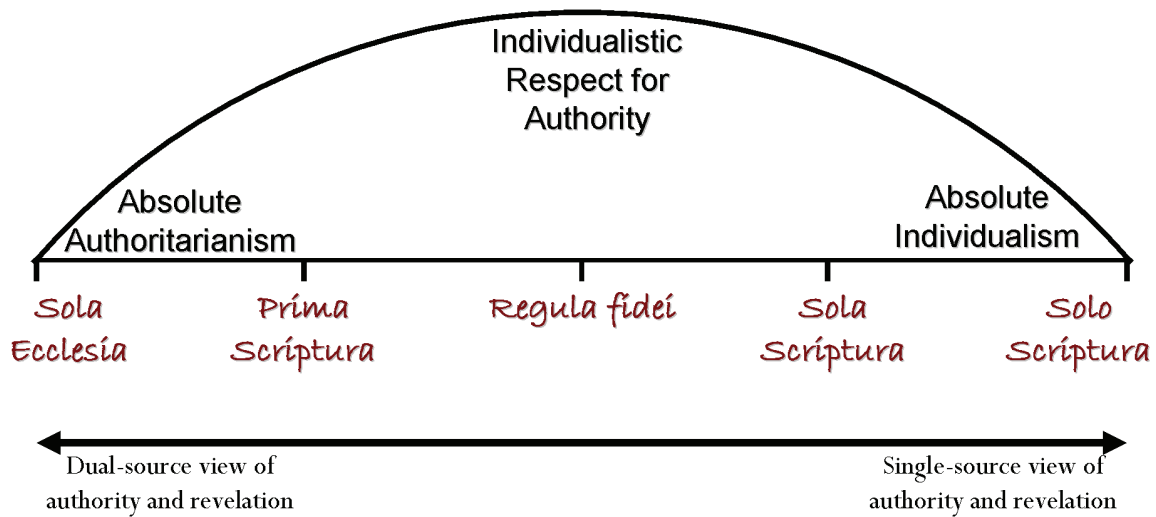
Individualistic Respect for Authority

Absolute Authoritarianism

Absolute Individualism

Sola Ecclesia

Prima Scriptura

Regula fidei

Sola Scriptura

Solo Scriptura

Dual-source view of authority and revelation

Single-source view of authority and revelation